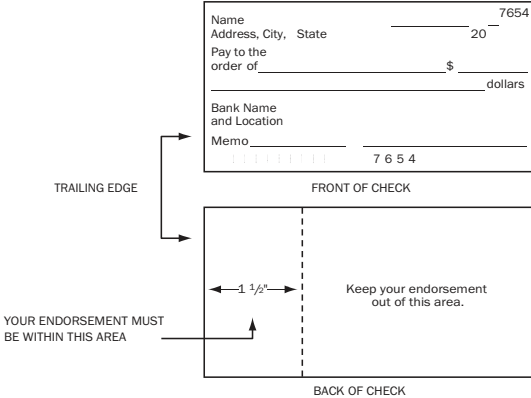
Name
Address, City, State

7654

20

Pay to the order of $

dollars

Bank Name and Location

Memo

7654

TRAILING EDGE

FRONT OF CHECK

$1\frac{1}{2}$"

Keep your endorsement out of this area.

YOUR ENDORSEMENT MUST BE WITHIN THIS AREA

BACK OF CHECK